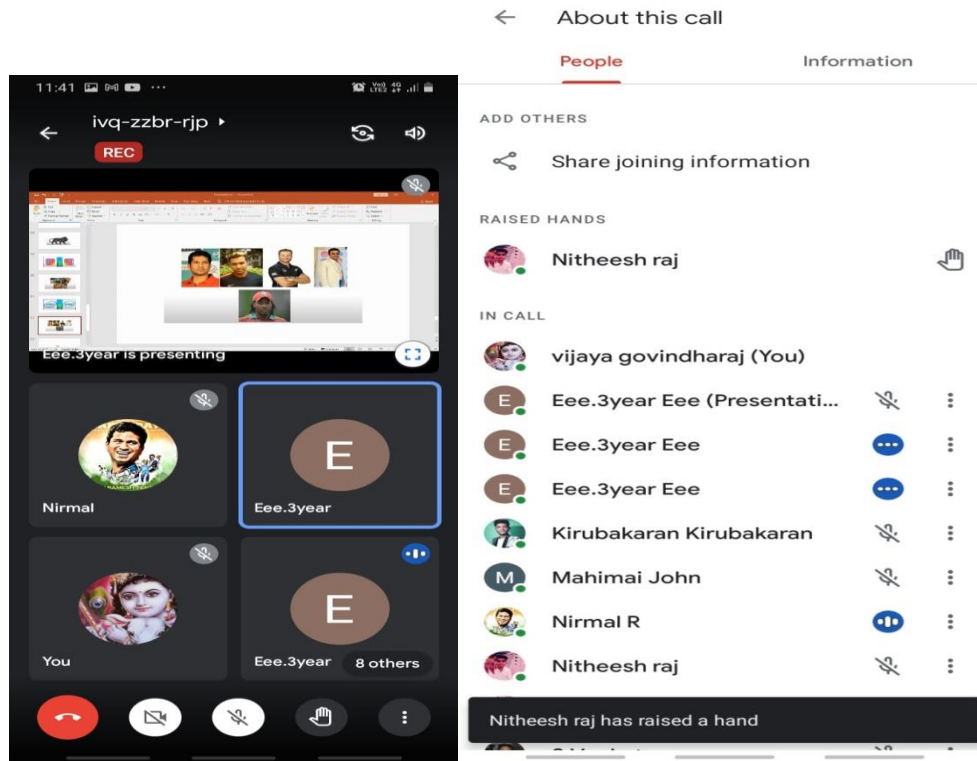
11:41

ivq-zzbr-rjp ▸

REC

Eee.3year is presenting

Nirmal

E

Eee.3year

You

E

Eee.3year

8 others

← About this call

People

Information

ADD OTHERS

Share joining information

RAISED HANDS

Nitheesh raj

IN CALL

vijaya govindharaj (You)

E Eee.3year Eee (Presentati...

E Eee.3year Eee

E Eee.3year Eee

Kirubakaran Kirubakaran

M Mahimai John

Nirmal R

Nitheesh raj

Nitheesh raj has raised a hand